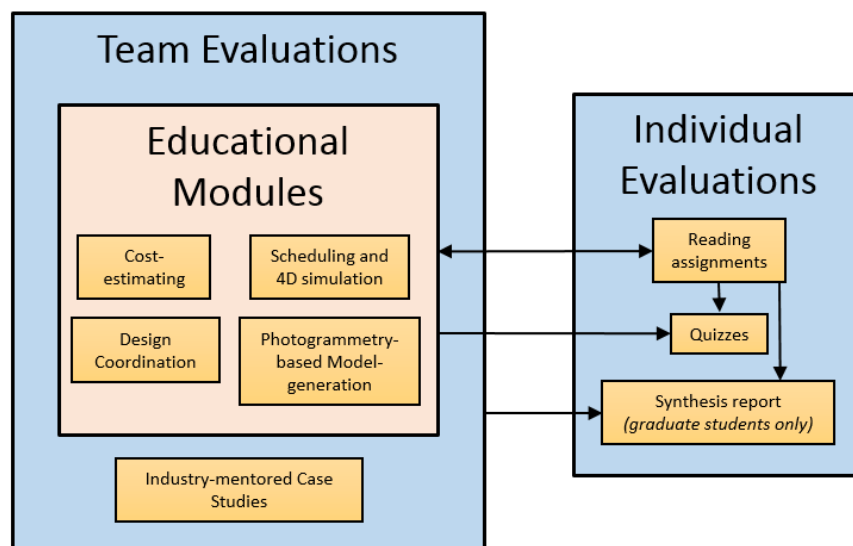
Team Evaluations

Educational Modules

Cost-estimating

Scheduling and 4D simulation

Design Coordination

Photogrammetry-based Model-generation

Industry-mentored Case Studies

Individual Evaluations

Reading assignments

Quizzes

Synthesis report
*graduate students only)*